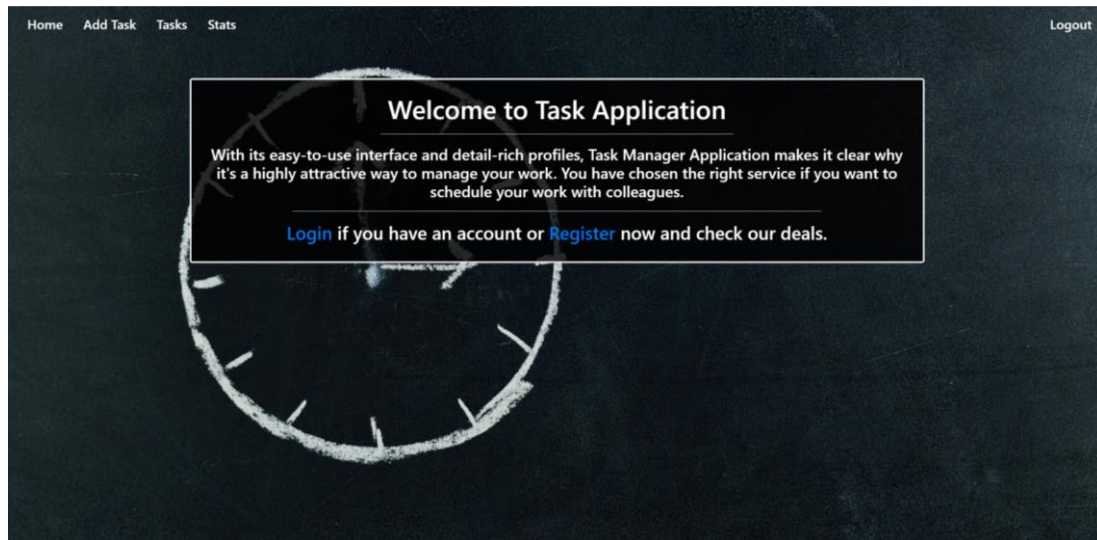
Home Add Task Tasks Stats

Logout

Welcome to Task Application

With its easy-to-use interface and detail-rich profiles, Task Manager Application makes it clear why it's a highly attractive way to manage your work. You have chosen the right service if you want to schedule your work with colleagues.

Login if you have an account or Register now and check our deals.